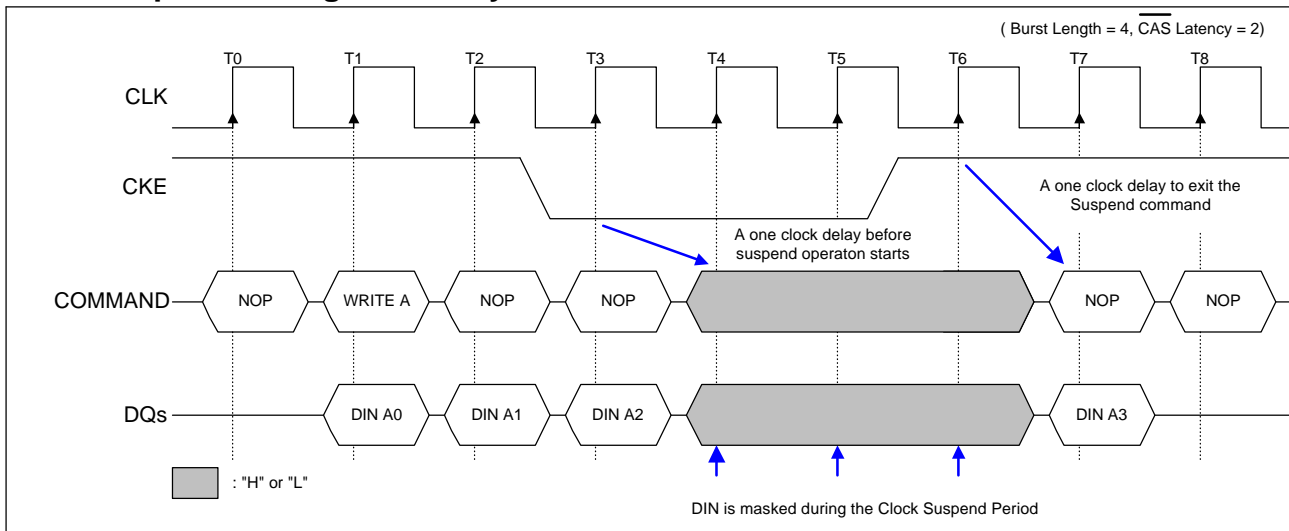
( Burst Length = 4, $\overline{\text{CAS}}$ Latency = 2)

T0 T1 T2 T3 T4 T5 T6 T7 T8

CLK

CKE

A one clock delay to exit the Suspend command

A one clock delay before suspend operaton starts

COMMAND

NOP

WRITE A

NOP

NOP

NOP

NOP

DQs

DIN A0

DIN A1

DIN A2

DIN A3

: "H" or "L"

DIN is masked during the Clock Suspend Period